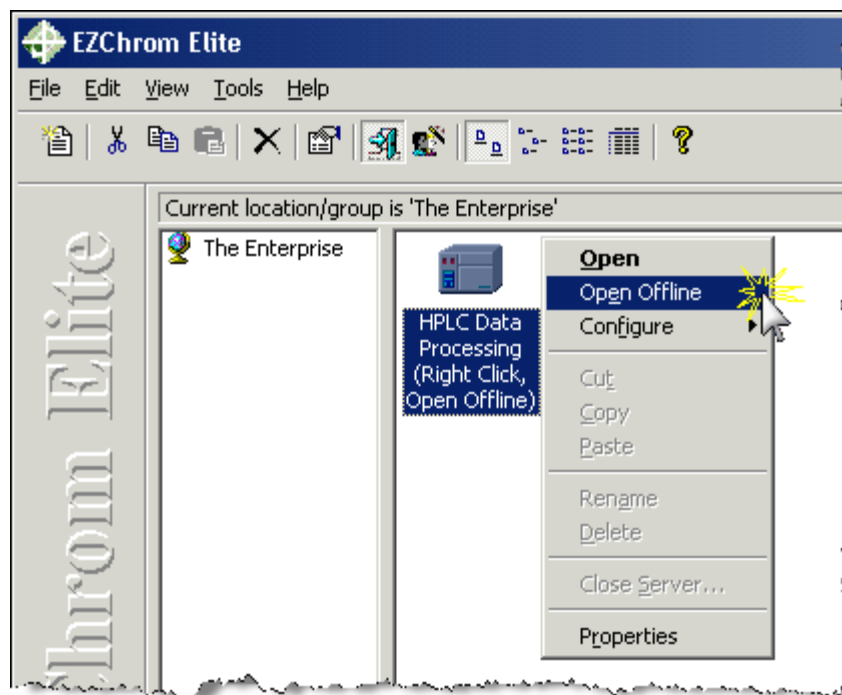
EZChrom Elite

File Edit View Tools Help

Current location/group is 'The Enterprise'

The Enterprise

HPLC Data Processing (Right Click, Open Offline)

Open
Open Offline
Configure
Cut
Copy
Paste
Rename
Delete
Close Server...
Properties

hrom Elite